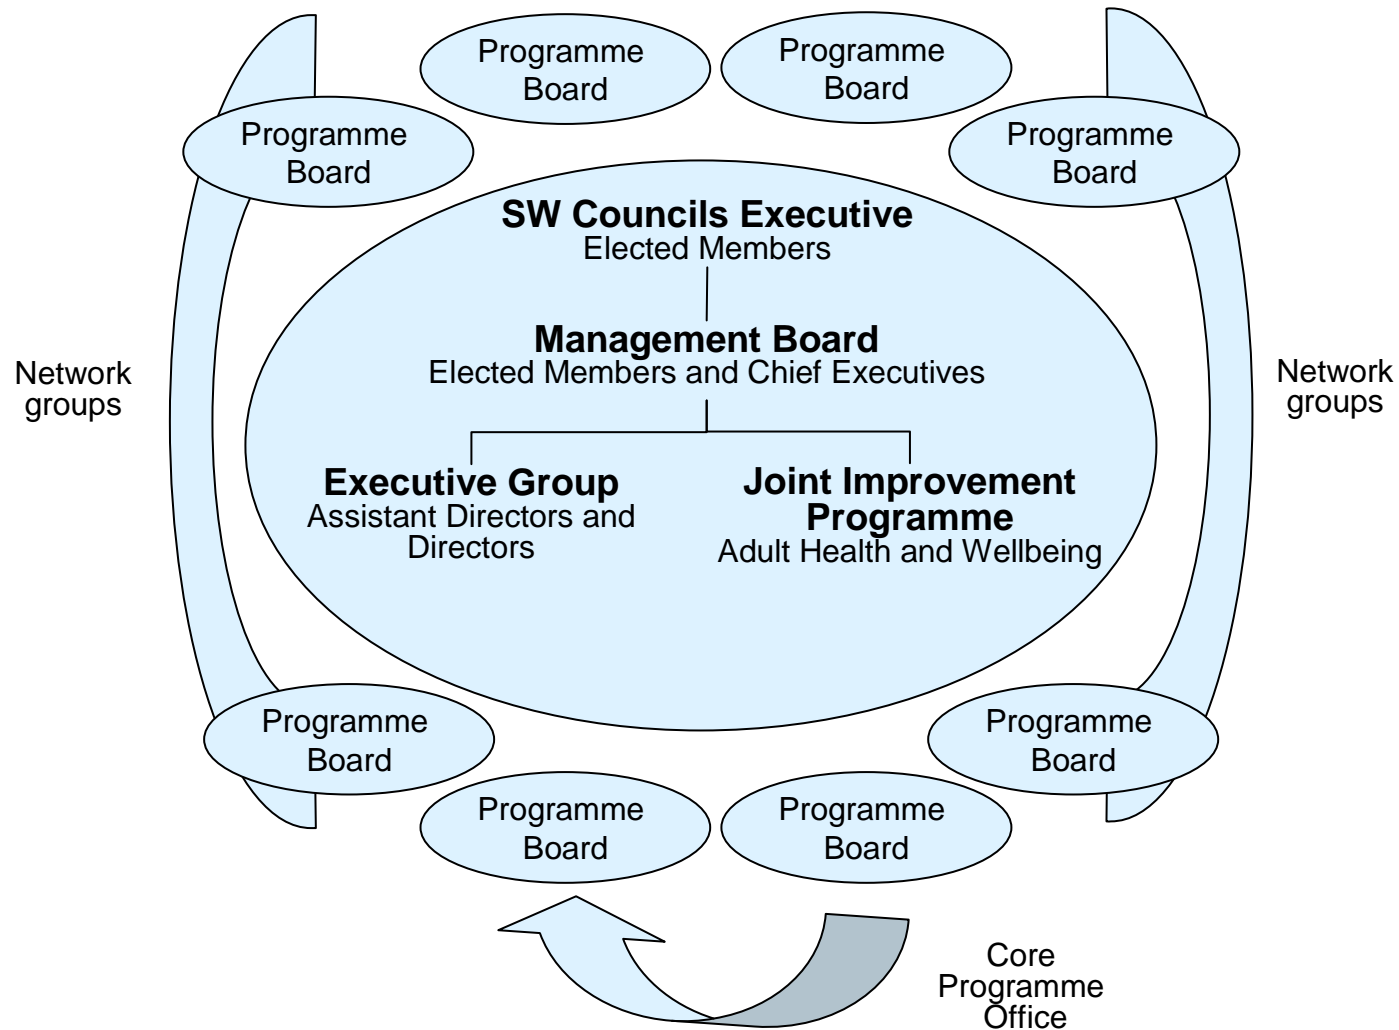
Programme Board

Programme Board

Programme Board

Programme Board

SW Councils Executive
Elected Members

Management Board
Elected Members and Chief Executives

Network groups

Network groups

Executive Group
Assistant Directors and Directors

Joint Improvement Programme
Adult Health and Wellbeing

Programme Board

Programme Board

Programme Board

Programme Board

Core Programme Office